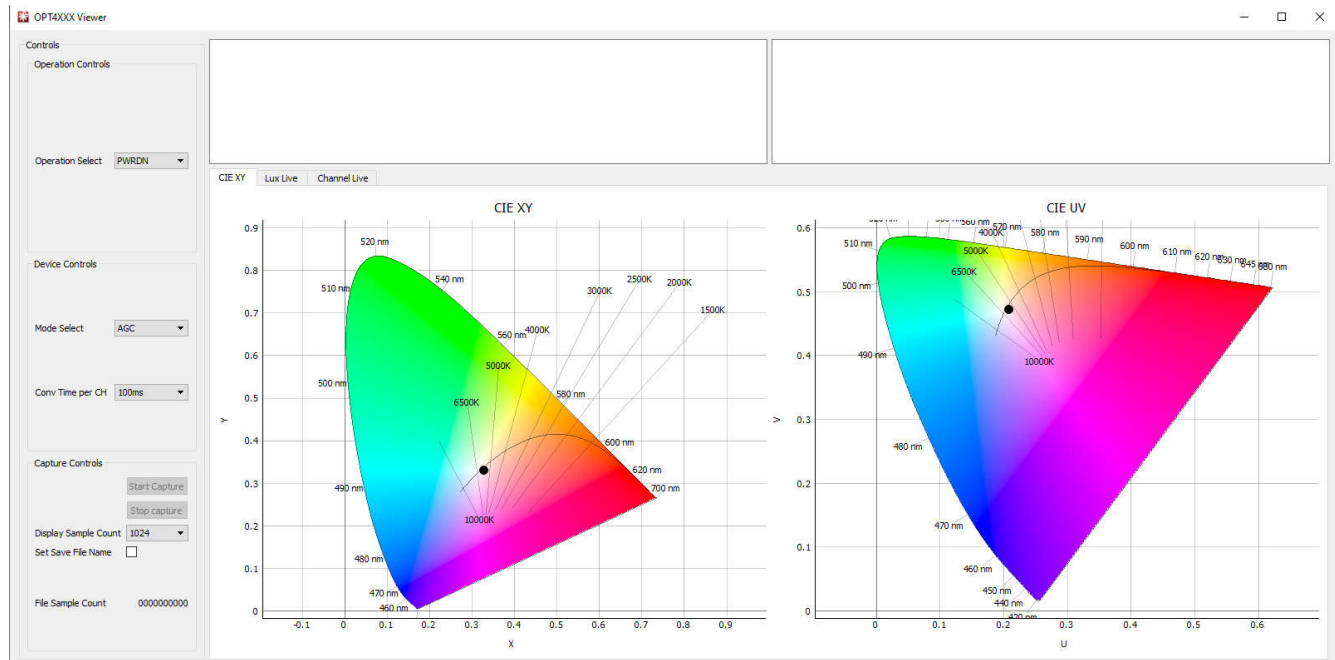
OPT4XXX Viewer

Controls

Operation Controls

Operation Select PWRDN

Device Controls

Mode Select AGC

Conv Time per CH 100ms

Capture Controls

Start Capture

Stop capture

Display Sample Count 1024

Set Save File Name

File Sample Count 0000000000

CIE XY | Lux Live | Channel Live

CIE XY

0.9
0.8
0.7
0.6
0.5
0.4
0.3
0.2
0.1
0

Y

-0.1 0 0.1 0.2 0.3 0.4 0.5 0.6 0.7 0.8 0.9

X

520 nm
540 nm
510 nm
560 nm
500 nm
580 nm
600 nm
620 nm
700 nm
490 nm
480 nm
470 nm
460 nm
3000K
2500K
2000K
1500K
4000K
5000K
6500K
10000K

CIE UV

0.6
0.5
0.4
0.3
0.2
0.1
0

V

0 0.1 0.2 0.3 0.4 0.5 0.6

U

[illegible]
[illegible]
560 nm
570 nm
4000K
580 nm
590 nm
600 nm
610 nm
620 nm
630 nm
645 nm
680 nm
510 nm
5000K
500 nm
6500K
490 nm
10000K
480 nm
470 nm
460 nm
450 nm
440 nm
420 nm